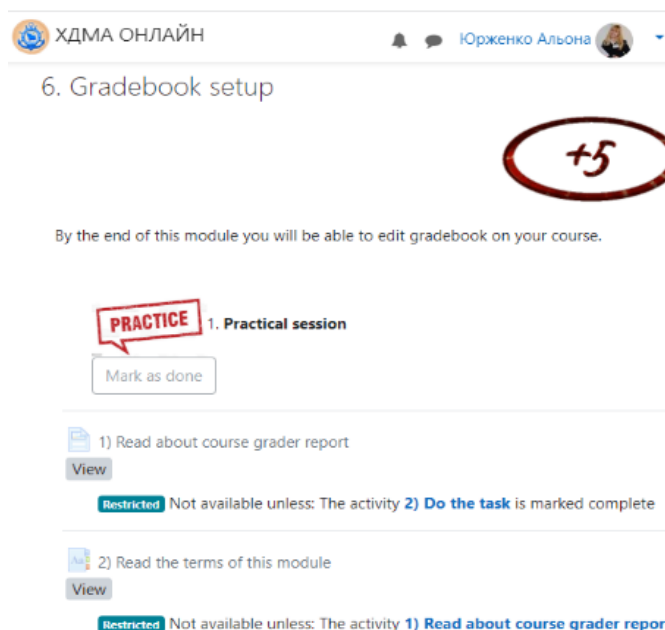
ХДМА ОНЛАЙН

Юрженко Альона

6. Gradebook setup

+5

By the end of this module you will be able to edit gradebook on your course.

PRACTICE

1. Practical session

Mark as done

1) Read about course grader report

View

Restricted Not available unless: The activity 2) Do the task is marked complete

2) Read the terms of this module

View

Restricted Not available unless: The activity 1) Read about course grader repor